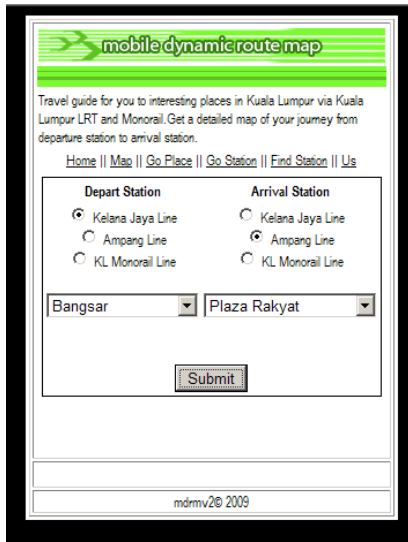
mobile dynamic route map

Travel guide for you to interesting places in Kuala Lumpur via Kuala Lumpur LRT and Monorail.Get a detailed map of your journey from departure station to arrival station.

Home || Map || Go Place || Go Station || Find Station || Us

| Depart Station | Arrival Station |
|---|---|
| Kelana Jaya Line | Kelana Jaya Line |
| Ampang Line | Ampang Line |
| KL Monorail Line | KL Monorail Line |
| Bangsar | Plaza Rakyat |

Submit

mdrmv2© 2009